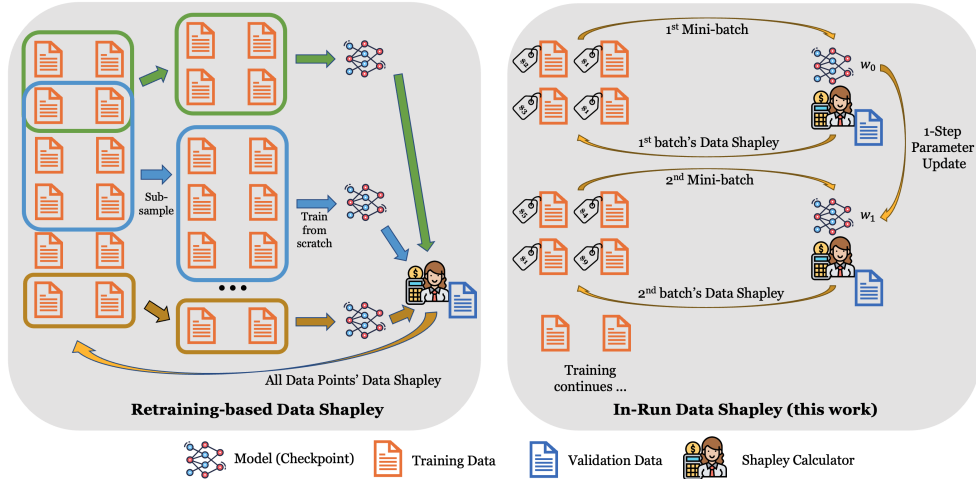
Sub-sample

Train from scratch

•••

All Data Points' Data Shapley

Retraining-based Data Shapley

$1^{st}$ Mini-batch

$w_0$

$1^{st}$ batch's Data Shapley

1-Step Parameter Update

$2^{nd}$ Mini-batch

$w_1$

$2^{nd}$ batch's Data Shapley

Training continues ...

In-Run Data Shapley (this work)

Model (Checkpoint)   Training Data   Validation Data   Shapley Calculator